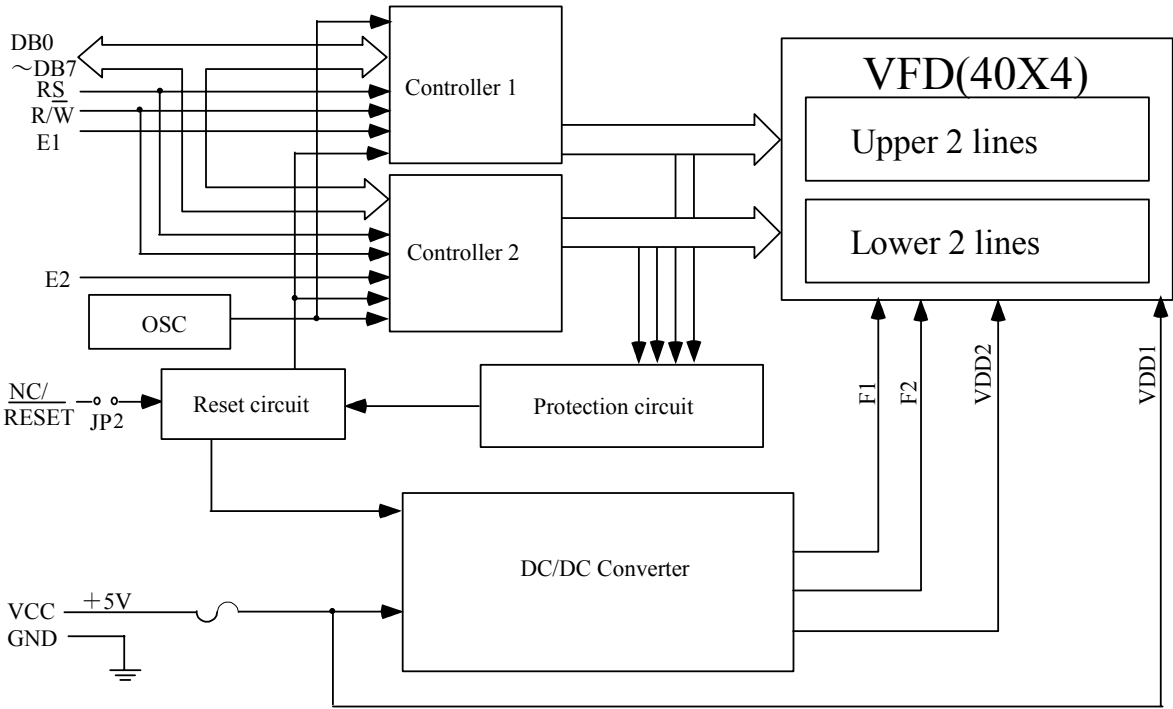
DB0
～DB7
RS
R/$\overline{W}$
E1

Controller 1

Controller 2

E2

OSC

VFD(40X4)

Upper 2 lines

Lower 2 lines

$\overline{NC/RESET}$
JP2

Reset circuit

Protection circuit

F1
F2
VDD2
VDD1

DC/DC Converter

VCC
+5V
GND